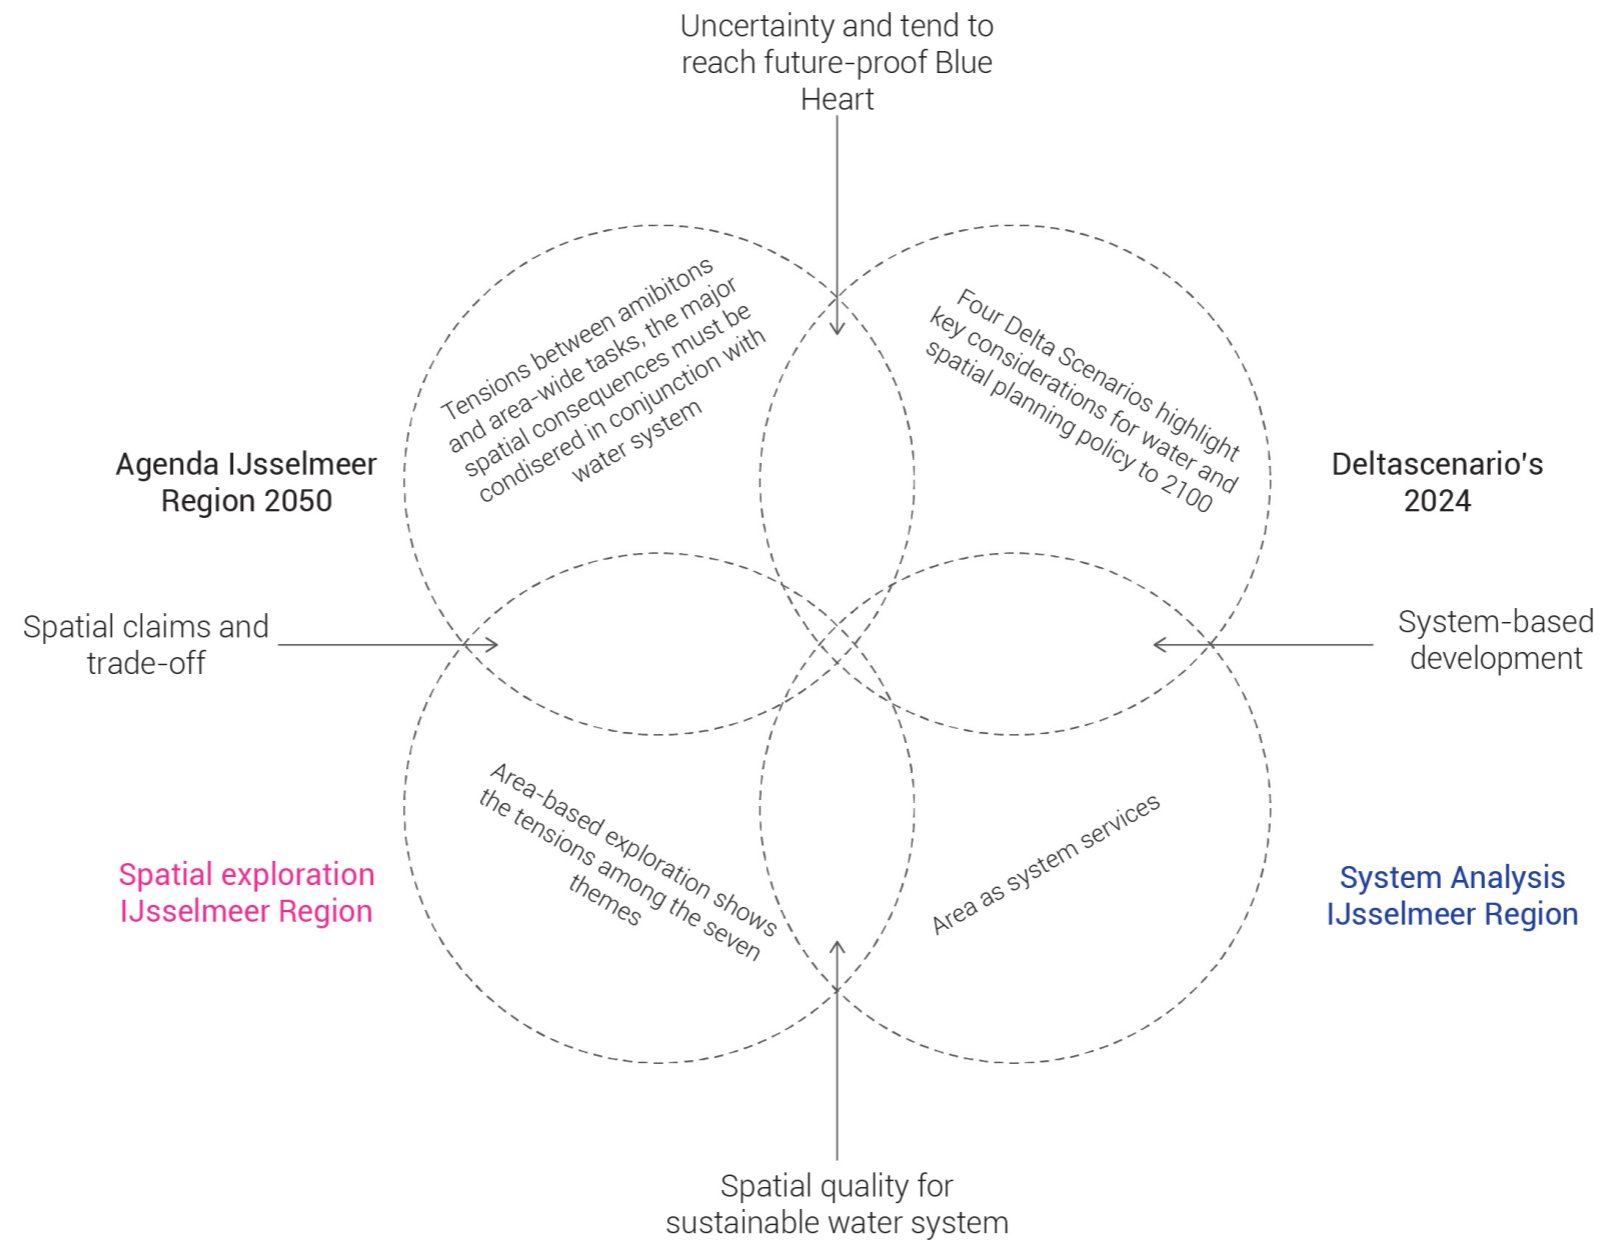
Uncertainty and tend to reach future-proof Blue Heart

Agenda IJsselmeer Region 2050

Tensions between ambitons and area-wide tasks, the major spatial consequences must be condisered in conjunction with water system

Four Delta Scenarios highlight key considerations for water and spatial planning policy to 2100

Deltascenario's 2024

Spatial claims and trade-off

System-based development

Spatial exploration IJsselmeer Region

Area-based exploration shows the tensions among the seven themes

Area as system services

System Analysis IJsselmeer Region

Spatial quality for sustainable water system